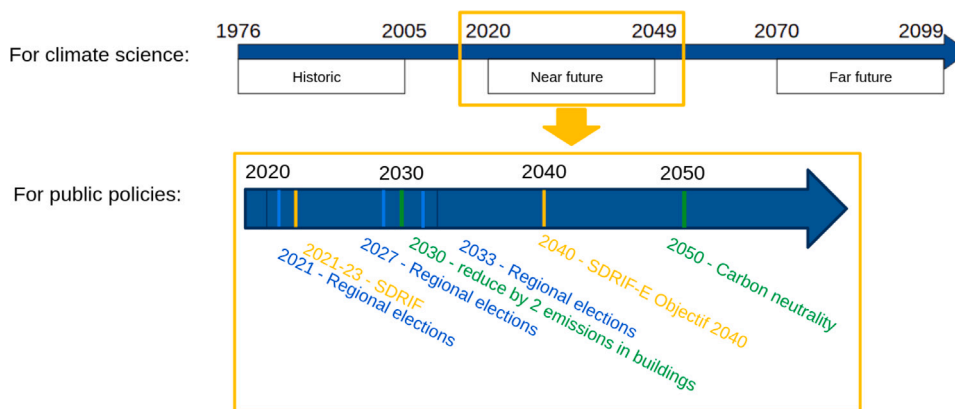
For climate science:

1976

2005

2020

2049

2070

2099

Historic

Near future

Far future

For public policies:

2020

2030

2040

2050

2021 - Regional elections

2021-23 - SDRIF

2027 - Regional elections

2030 - reduce by 2 emissions in buildings

2033 - Regional elections

2040 - SDRIF-E Objectif 2040

2050 - Carbon neutrality